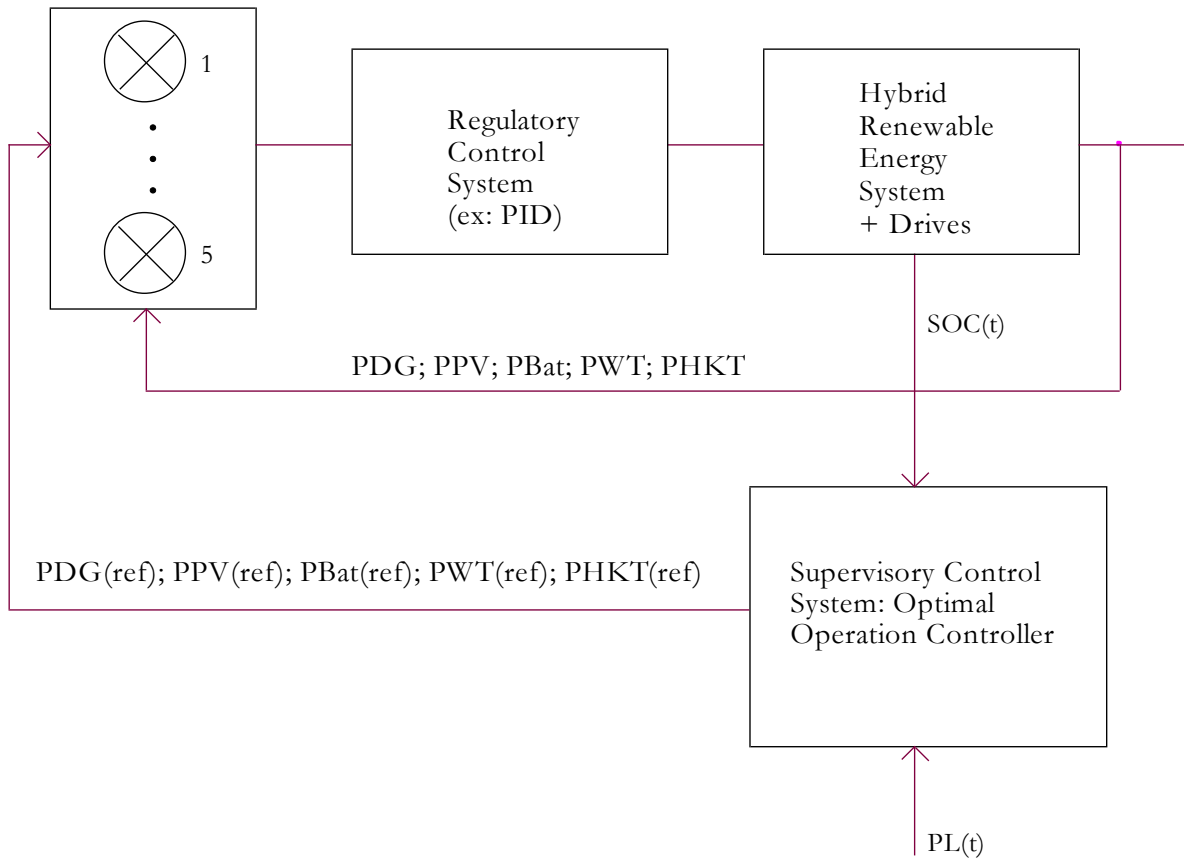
1

•
•
•

5

Regulatory Control System (ex: PID)

Hybrid Renewable Energy System + Drives

SOC(t)

PDG; PPV; PBat; PWT; PHKT

PDG(ref); PPV(ref); PBat(ref); PWT(ref); PHKT(ref)

Supervisory Control System: Optimal Operation Controller

PL(t)